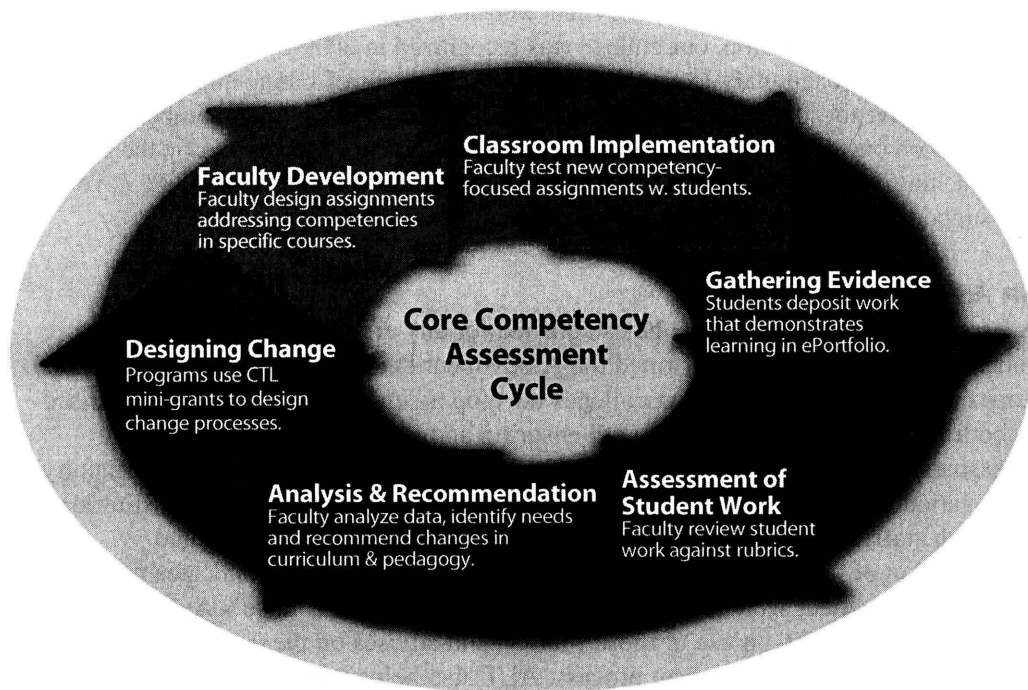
Classroom Implementation
Faculty test new competency-focused assignments w. students.

Faculty Development
Faculty design assignments addressing competencies in specific courses.

Core Competency Assessment Cycle

Gathering Evidence
Students deposit work that demonstrates learning in ePortfolio.

Designing Change
Programs use CTL mini-grants to design change processes.

Assessment of Student Work
Faculty review student work against rubrics.

Analysis & Recommendation
Faculty analyze data, identify needs and recommend changes in curriculum & pedagogy.